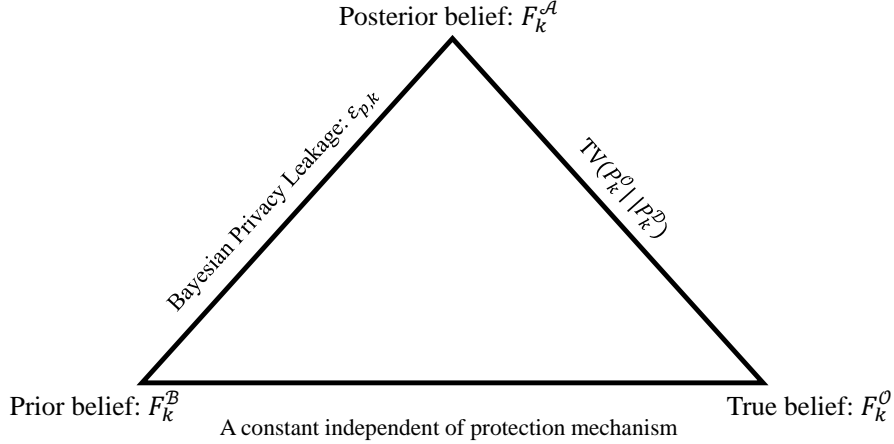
Posterior belief: $F_k^{\mathcal{A}}$

Bayesian Privacy Leakage: $\epsilon_{p,k}$

$\text{TV}(P_k^{\mathcal{O}}||P_k^{\mathcal{D}})$

Prior belief: $F_k^{\mathcal{B}}$

True belief: $F_k^{\mathcal{O}}$

A constant independent of protection mechanism